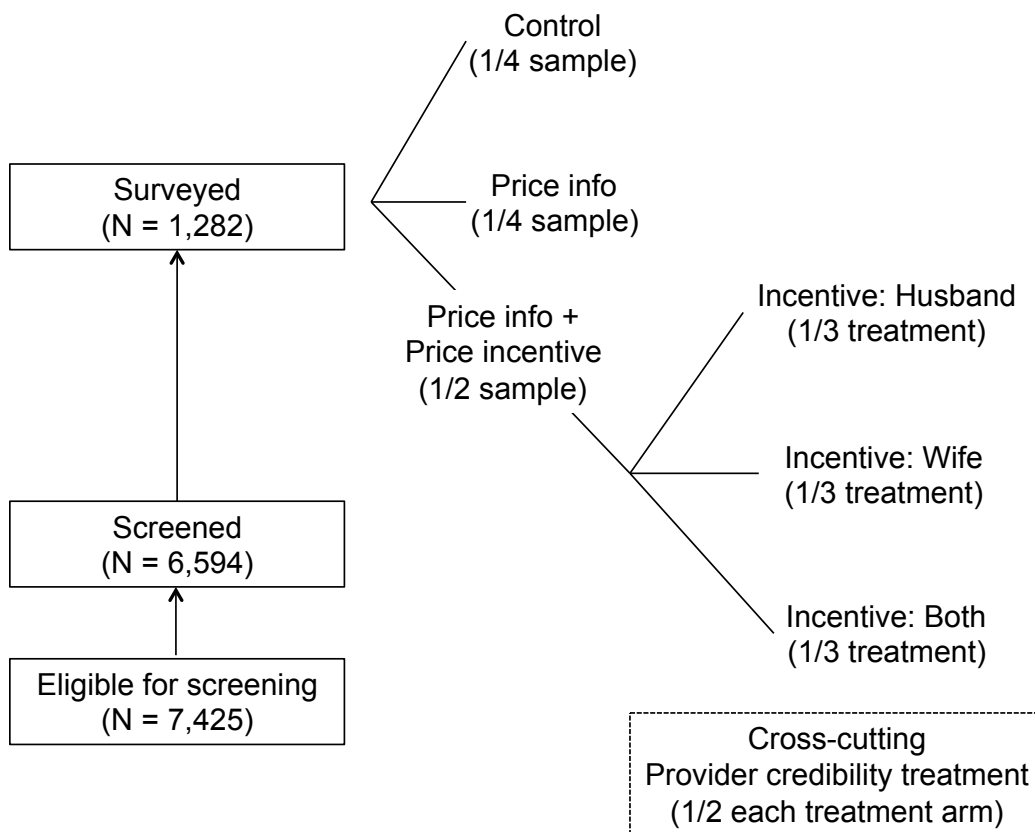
Control
(1/4 sample)

Surveyed
(N = 1,282)

Price info
(1/4 sample)

Price info +
Price incentive
(1/2 sample)

Incentive: Husband
(1/3 treatment)

Incentive: Wife
(1/3 treatment)

Incentive: Both
(1/3 treatment)

Screened
(N = 6,594)

Eligible for screening
(N = 7,425)

Cross-cutting
Provider credibility treatment
(1/2 each treatment arm)